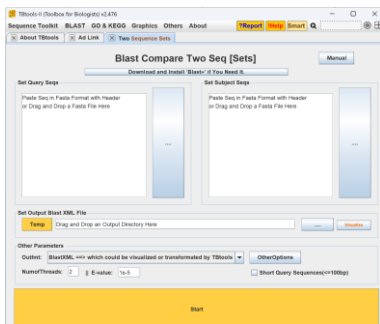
TBtools-II (Toolbox for Biologists) v2.476

Sequence Toolkit BLAST GO & KEGG Graphics Others About ?Report Help Smart

About TBtools Ad Link Two Sequence Sets

Blast Compare Two Seq [Sets]

Manual

Download and Install 'Blast+' If You Need It.

Set Query Seqs

Paste Seq in Fasta Format with Header
or Drag and Drop a Fasta File Here

...

Set Subject Seqs

Paste Seq in Fasta Format with Header
or Drag and Drop a Fasta File Here

...

Set Output Blast XML File

Temp Drag and Drop an Output Directory Here ... Visualize

Other Parameters

OutFmt: BlastXML ==> which could be visualized or transformed by TBtools OtherOptions

NumofThreads: 2 E-value: 1e-5 Short Query Sequences(<=100bp)

Start